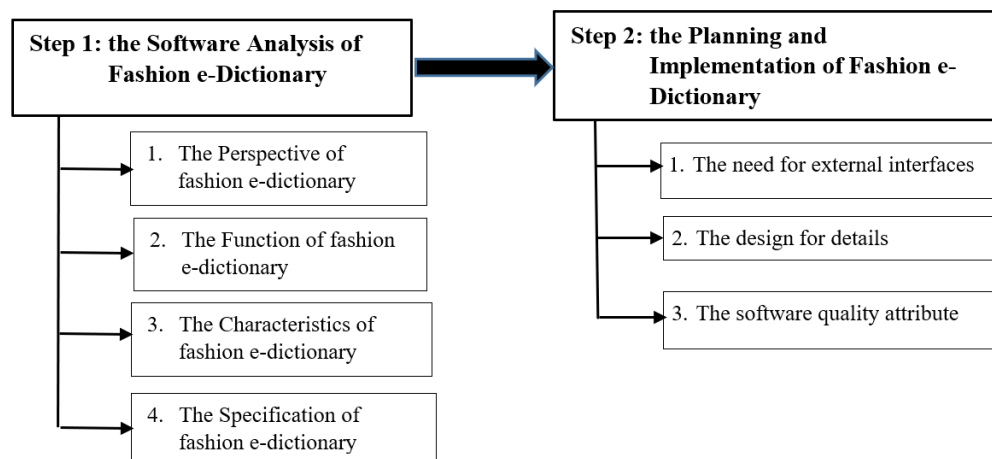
Step 1: the Software Analysis of Fashion e-Dictionary

1. The Perspective of fashion e-dictionary

2. The Function of fashion e-dictionary

3. The Characteristics of fashion e-dictionary

4. The Specification of fashion e-dictionary

Step 2: the Planning and Implementation of Fashion e-Dictionary

1. The need for external interfaces

2. The design for details

3. The software quality attribute